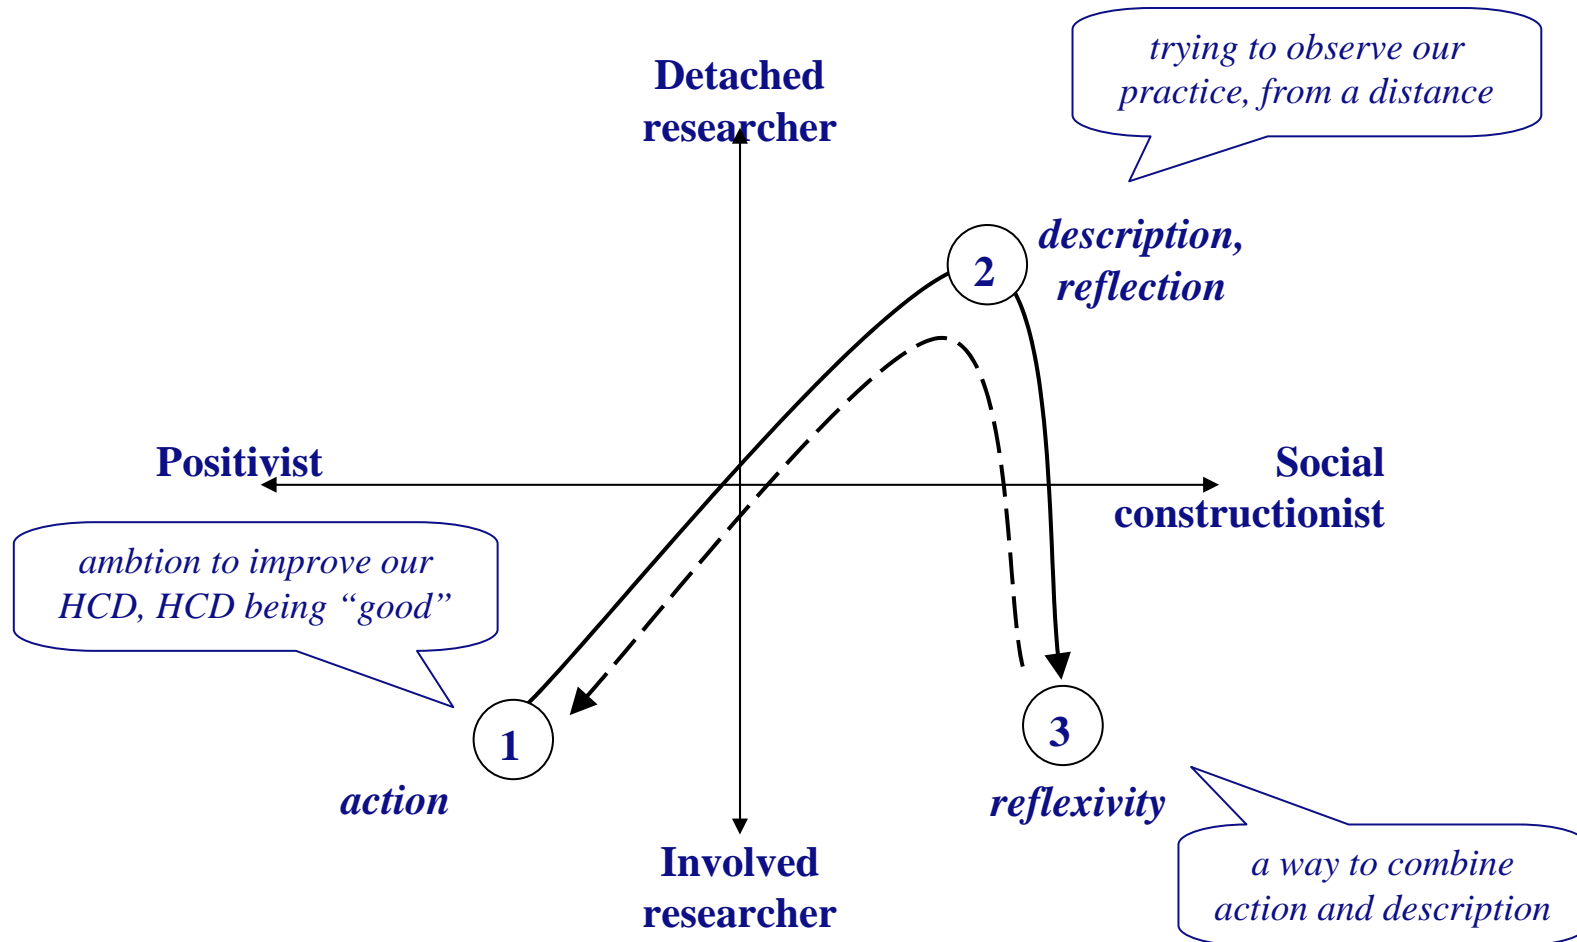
Detached researcher

trying to observe our practice, from a distance

2 description, reflection

Positivist

Social constructionist

ambtion to improve our HCD, HCD being "good"

1

action

3

reflexivity

a way to combine action and description

Involved researcher